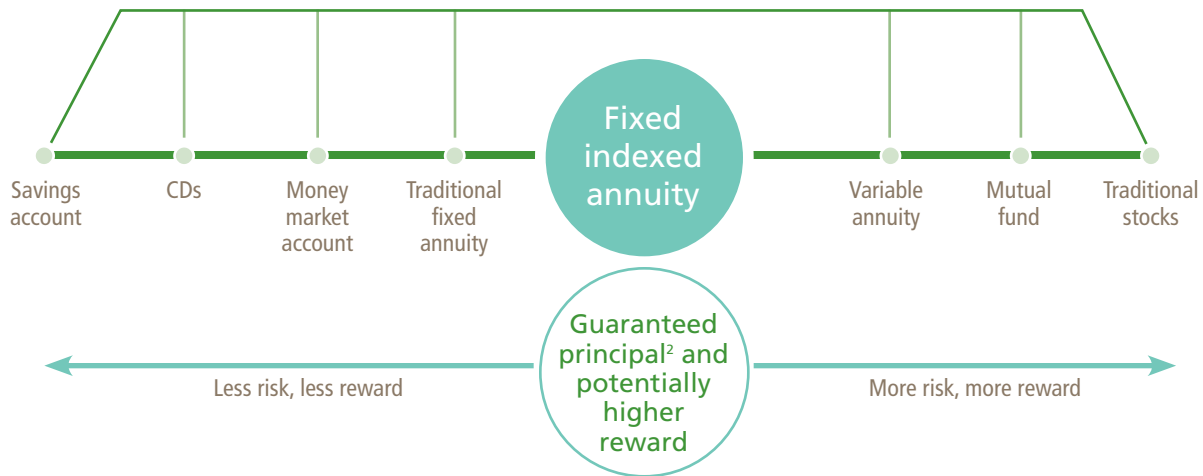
Savings account

CDs

Money market account

Traditional fixed annuity

Fixed indexed annuity

Variable annuity

Mutual fund

Traditional stocks

Less risk, less reward

Guaranteed principal$^2$ and potentially higher reward

More risk, more reward